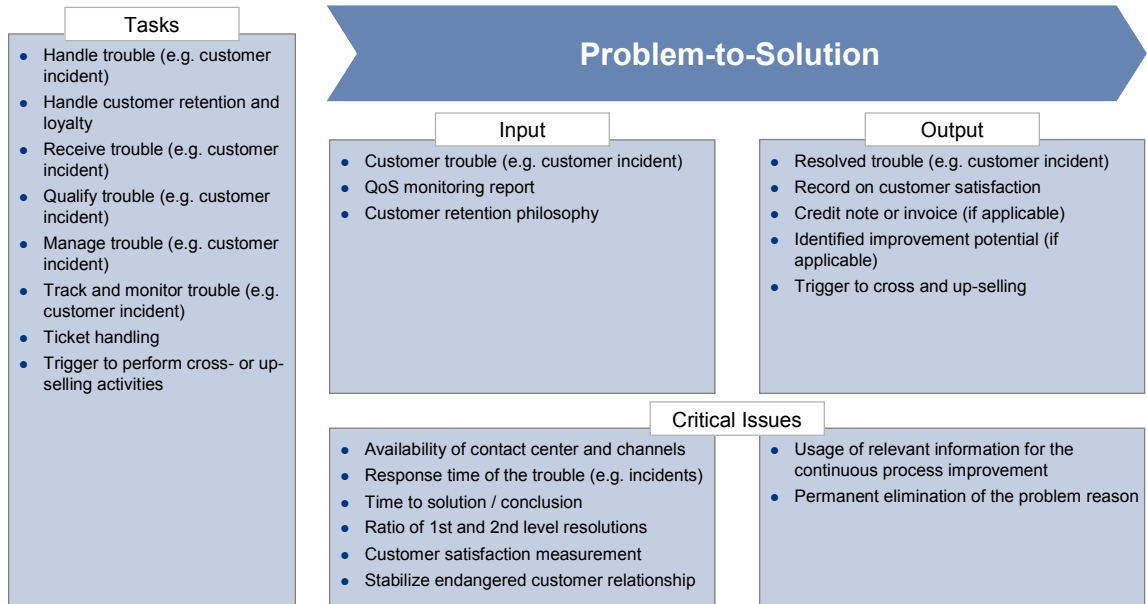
Tasks

- Handle trouble (e.g. customer incident)
- Handle customer retention and loyalty
- Receive trouble (e.g. customer incident)
- Qualify trouble (e.g. customer incident)
- Manage trouble (e.g. customer incident)
- Track and monitor trouble (e.g. customer incident)
- Ticket handling
- Trigger to perform cross- or up-selling activities

Problem-to-Solution

Input

- Customer trouble (e.g. customer incident)
- QoS monitoring report
- Customer retention philosophy

Output

- Resolved trouble (e.g. customer incident)
- Record on customer satisfaction
- Credit note or invoice (if applicable)
- Identified improvement potential (if applicable)
- Trigger to cross and up-selling

Critical Issues

- Availability of contact center and channels
- Response time of the trouble (e.g. incidents)
- Time to solution / conclusion
- Ratio of 1st and 2nd level resolutions
- Customer satisfaction measurement
- Stabilize endangered customer relationship

- Usage of relevant information for the continuous process improvement
- Permanent elimination of the problem reason